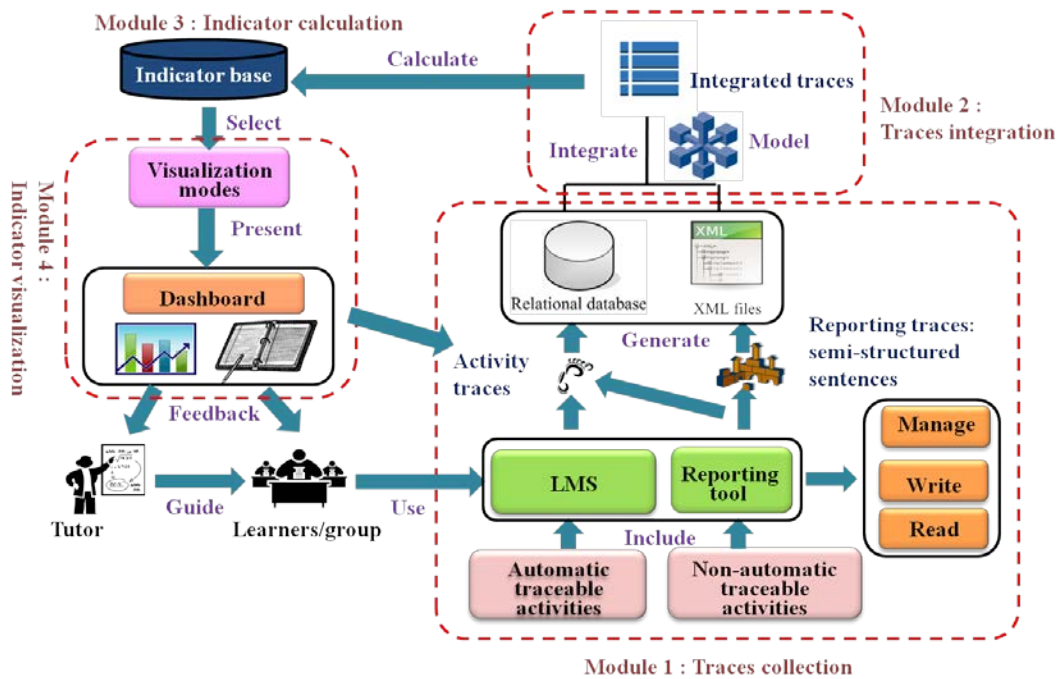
Module 3 : Indicator calculation

Indicator base

Calculate

Integrated traces

Model

Module 2 : Traces integration

Integrate

Select

Module 4 : Indicator visualization

Visualization modes

Present

Dashboard

Relational database

XML

XML files

Generate

Reporting traces: semi-structured sentences

Activity traces

Feedback

Manage

Write

Read

LMS

Reporting tool

Tutor

Guide

Learners/group

Use

Include

Automatic traceable activities

Non-automatic traceable activities

Module 1 : Traces collection